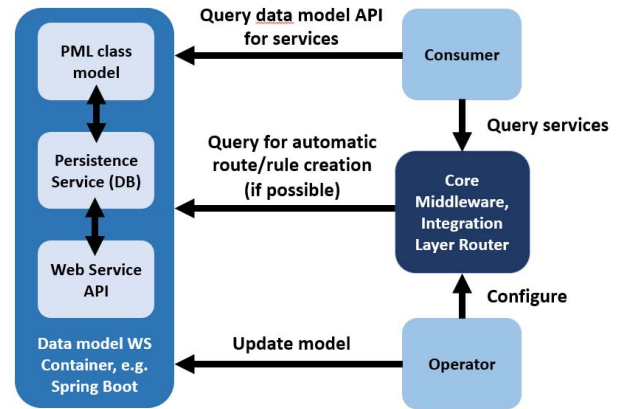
PML class model

Persistence Service (DB)

Web Service API

Data model WS Container, e.g. Spring Boot

Query data model API for services

Consumer

Query services

Query for automatic route/rule creation (if possible)

Core Middleware, Integration Layer Router

Configure

Update model

Operator